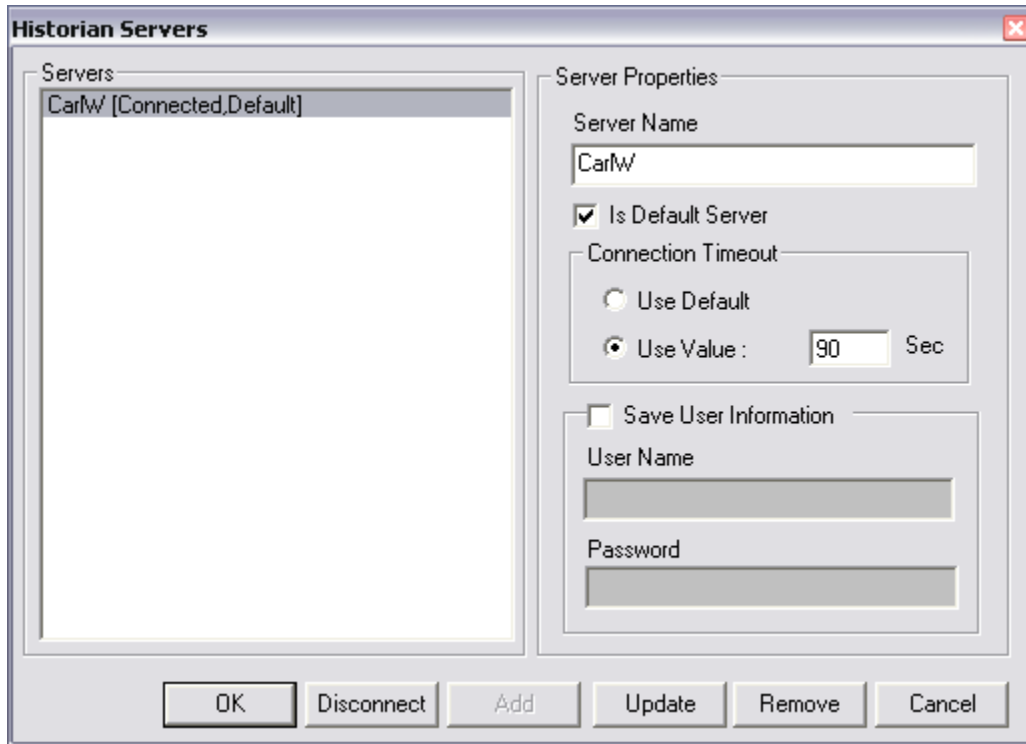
Historian Servers

Servers

CarlW [Connected,Default]

Server Properties

Server Name

CarlW

Is Default Server

Connection Timeout

Use Default

Use Value : 90 Sec

Save User Information

User Name

Password

OK

Disconnect

Add

Update

Remove

Cancel